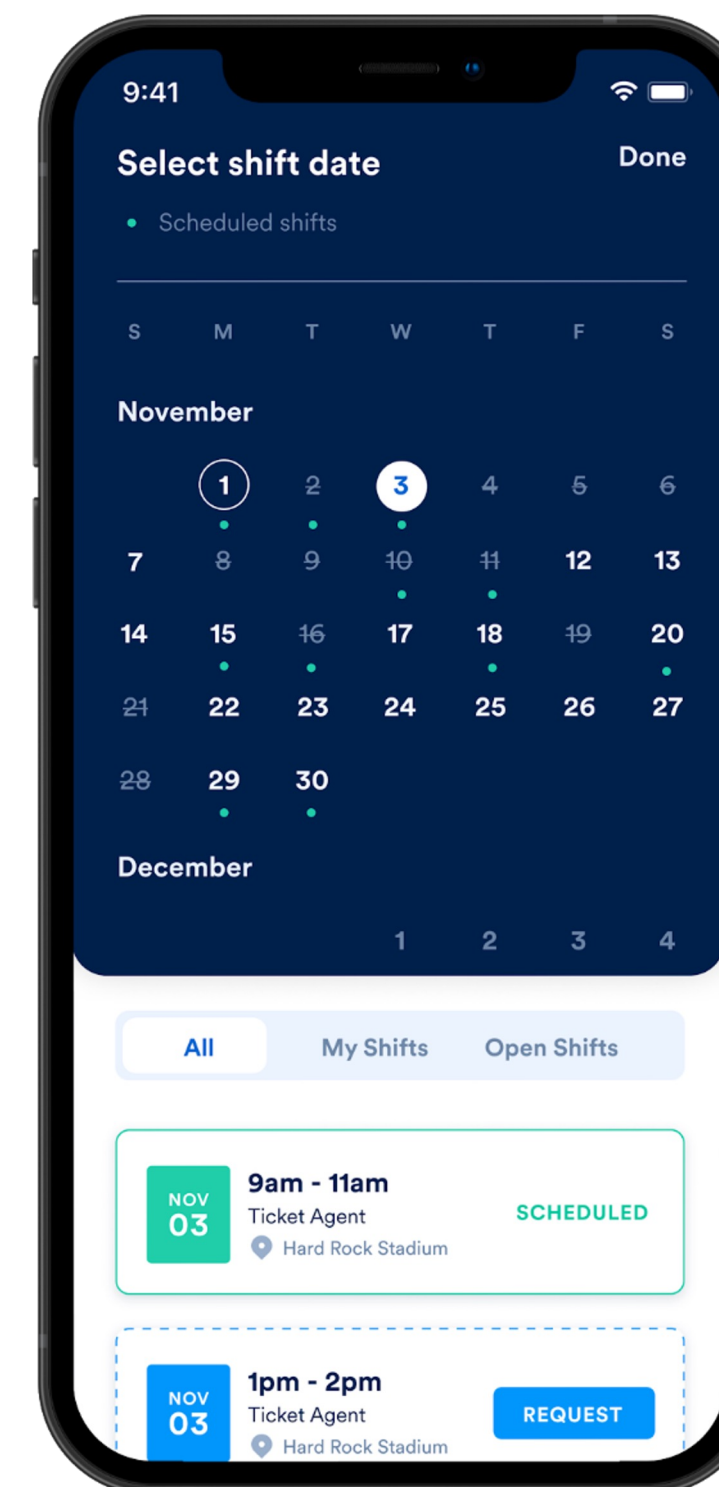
9:41

Select shift date

Done

Scheduled shifts

S M T W T F S

November

1 2 3 4 5 6
7 8 9 10 11 12 13
14 15 16 17 18 19 20
21 22 23 24 25 26 27
28 29 30

December

1 2 3 4

All

My Shifts

Open Shifts

NOV 03

9am - 11am

Ticket Agent

Hard Rock Stadium

SCHEDULED

NOV 03

1pm - 2pm

Ticket Agent

Hard Rock Stadium

REQUEST